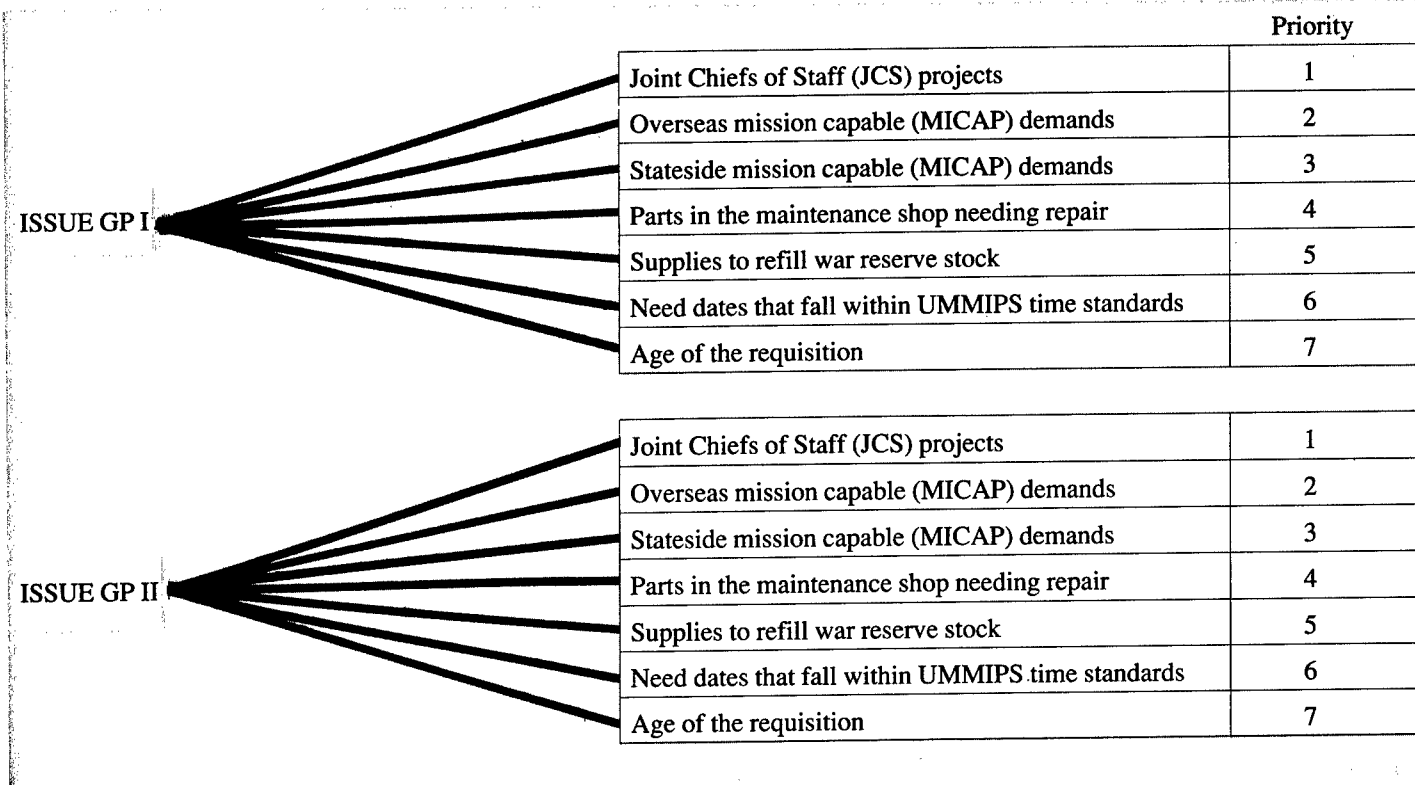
Priority

ISSUE GP I

| | |
|---|---|
| Joint Chiefs of Staff (JCS) projects | 1 |
| Overseas mission capable (MICAP) demands | 2 |
| Stateside mission capable (MICAP) demands | 3 |
| Parts in the maintenance shop needing repair | 4 |
| Supplies to refill war reserve stock | 5 |
| Need dates that fall within UMMIPS time standards | 6 |
| Age of the requisition | 7 |

ISSUE GP II

| | |
|---|---|
| Joint Chiefs of Staff (JCS) projects | 1 |
| Overseas mission capable (MICAP) demands | 2 |
| Stateside mission capable (MICAP) demands | 3 |
| Parts in the maintenance shop needing repair | 4 |
| Supplies to refill war reserve stock | 5 |
| Need dates that fall within UMMIPS time standards | 6 |
| Age of the requisition | 7 |